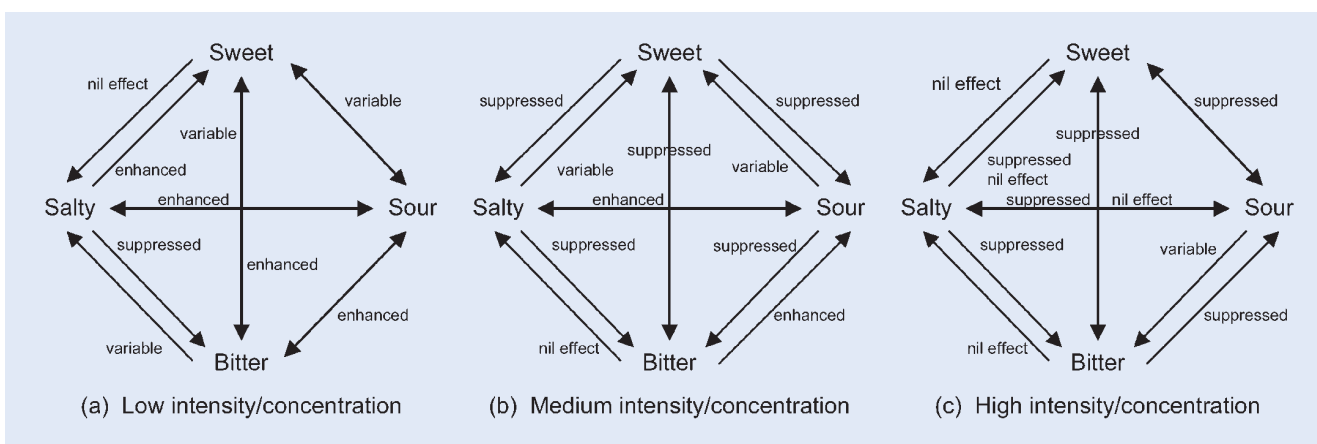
Sweet
nil effect
variable
variable
enhanced
Salty
enhanced
Sour
suppressed
enhanced
enhanced
variable
Bitter
(a) Low intensity/concentration

Sweet
suppressed
suppressed
suppressed
variable
variable
Salty
enhanced
Sour
suppressed
suppressed
nil effect
enhanced
Bitter
(b) Medium intensity/concentration

Sweet
nil effect
suppressed
suppressed
suppressed
nil effect
Salty
suppressed
nil effect
Sour
suppressed
variable
nil effect
suppressed
Bitter
(c) High intensity/concentration